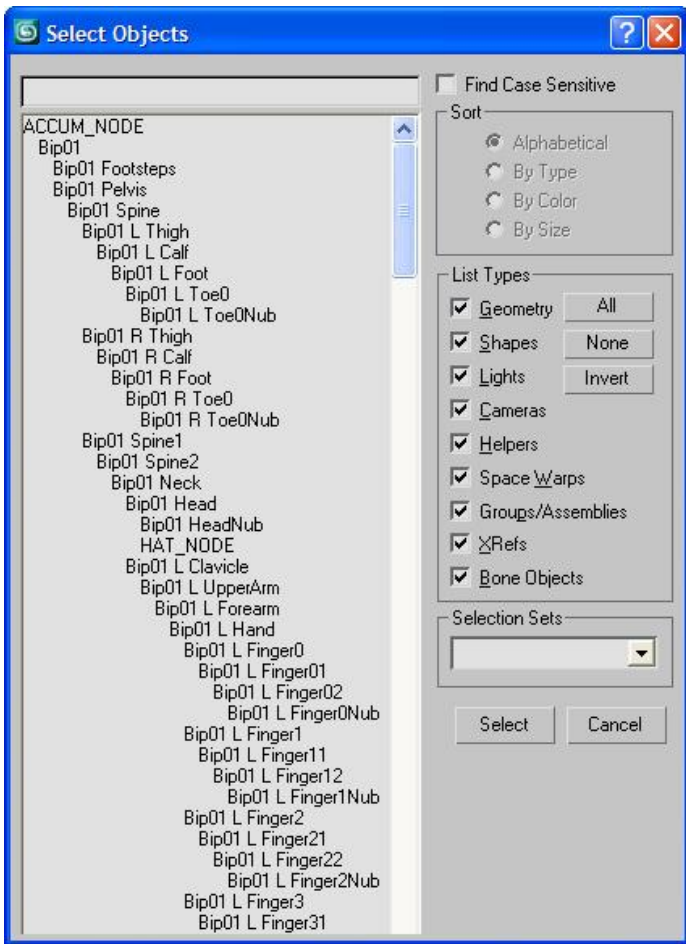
Select Objects

ACCUM_NODE
Bip01
Bip01 Footsteps
Bip01 Pelvis
Bip01 Spine
Bip01 L Thigh
Bip01 L Calf
Bip01 L Foot
Bip01 L Toe0
Bip01 L Toe0Nub
Bip01 R Thigh
Bip01 R Calf
Bip01 R Foot
Bip01 R Toe0
Bip01 R Toe0Nub
Bip01 Spine1
Bip01 Spine2
Bip01 Neck
Bip01 Head
Bip01 HeadNub
HAT_NODE
Bip01 L Clavicle
Bip01 L UpperArm
Bip01 L Forearm
Bip01 L Hand
Bip01 L Finger0
Bip01 L Finger01
Bip01 L Finger02
Bip01 L Finger0Nub
Bip01 L Finger1
Bip01 L Finger11
Bip01 L Finger12
Bip01 L Finger1Nub
Bip01 L Finger2
Bip01 L Finger21
Bip01 L Finger22
Bip01 L Finger2Nub
Bip01 L Finger3
Bip01 L Finger31

Find Case Sensitive

Sort
Alphabetical
By Type
By Color
By Size

List Types
Geometry
All
Shapes
None
Lights
Invert
Cameras
Helpers
Space Warps
Groups/Assemblies
XRefs
Bone Objects

Selection Sets

Select
Cancel